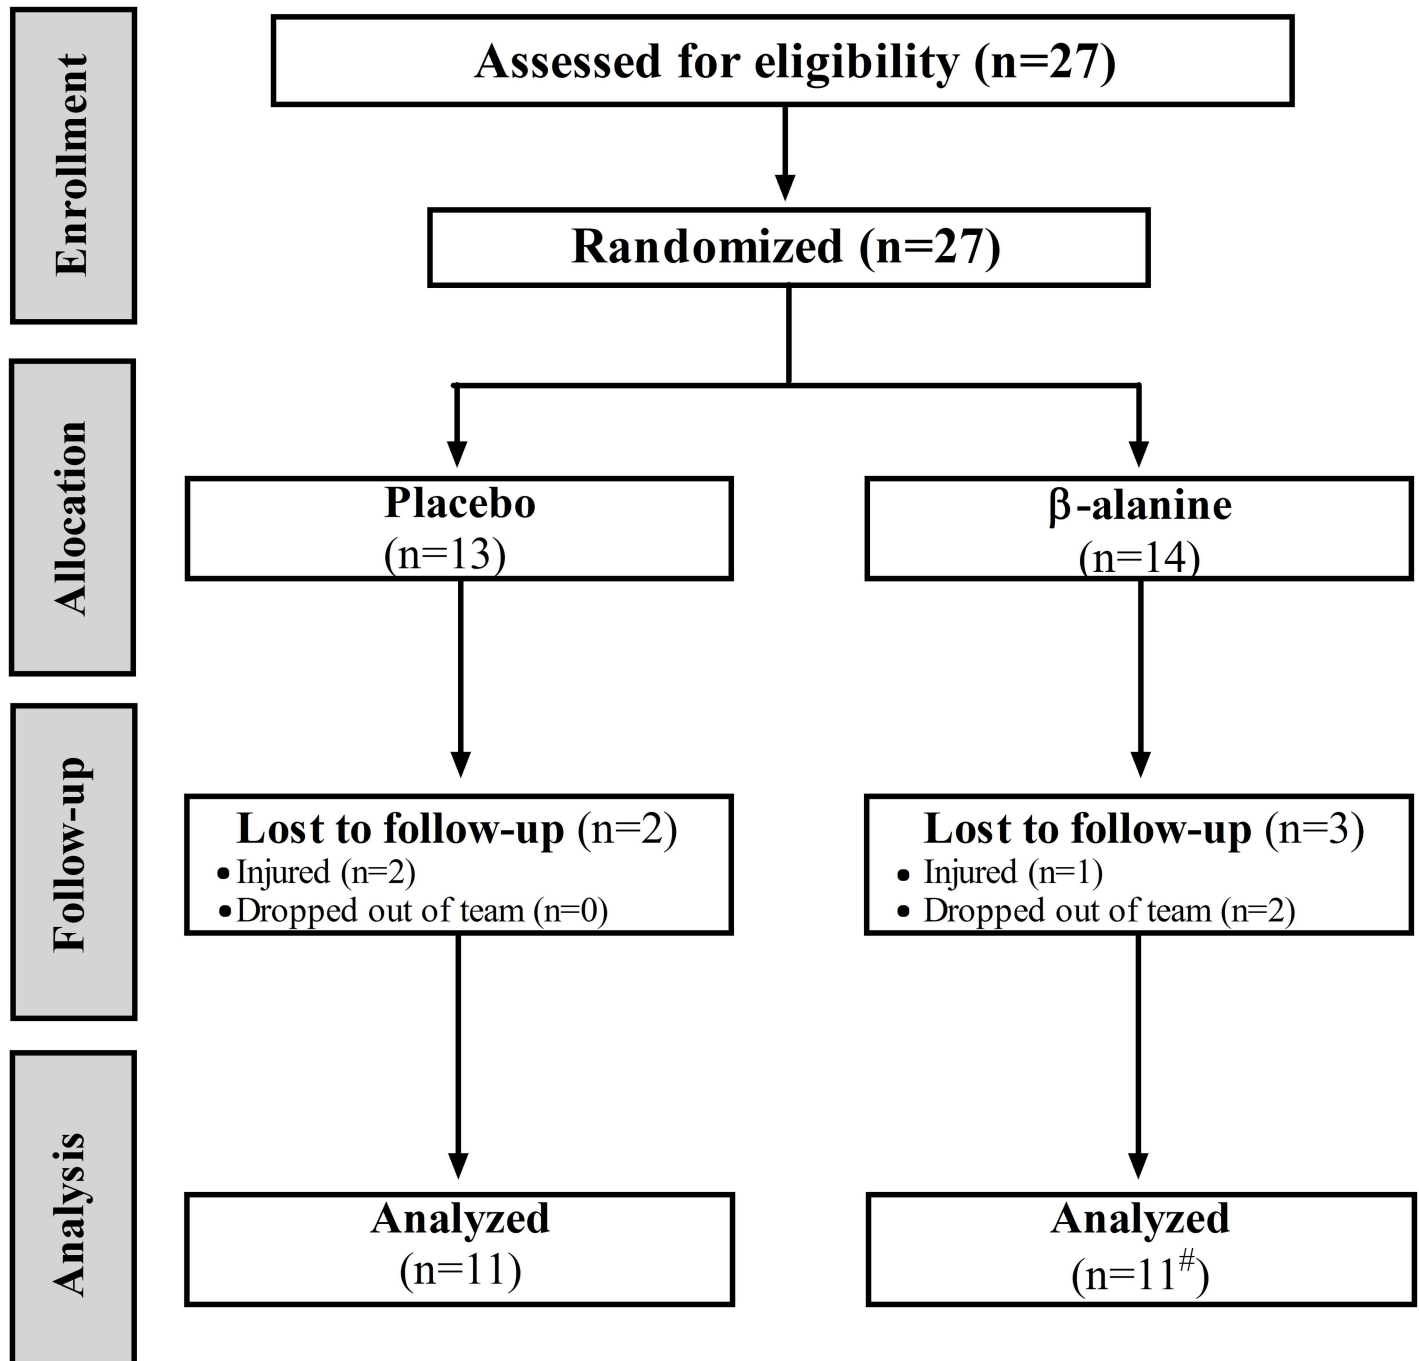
Enrollment

Assessed for eligibility (n=27)

Randomized (n=27)

Allocation

Placebo (n=13)

β-alanine (n=14)

Follow-up

Lost to follow-up (n=2)
• Injured (n=2)
• Dropped out of team (n=0)

Lost to follow-up (n=3)
• Injured (n=1)
• Dropped out of team (n=2)

Analysis

Analyzed (n=11)

Analyzed (n=11$^{\#}$)